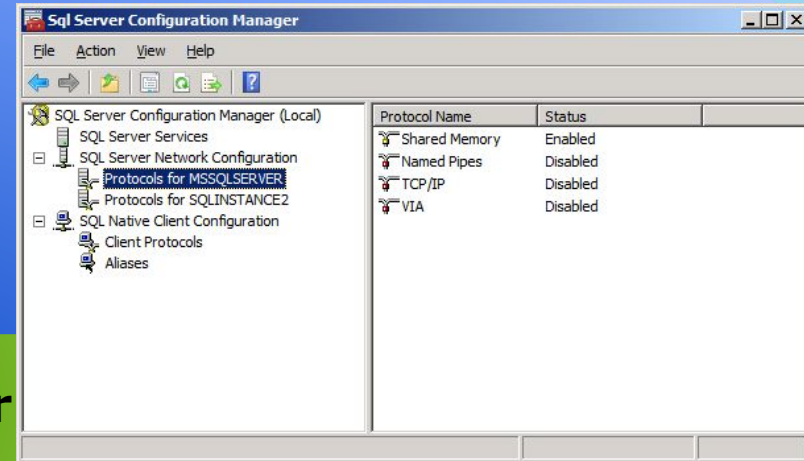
Sql Server Configuration Manager

File Action View Help

SQL Server Configuration Manager (Local)
SQL Server Services
SQL Server Network Configuration
Protocols for MSSQLSERVER
Protocols for SQLINSTANCE2
SQL Native Client Configuration
Client Protocols
Aliases

| Protocol Name | Status |
|---|---|
| Shared Memory | Enabled |
| Named Pipes | Disabled |
| TCP/IP | Disabled |
| VIA | Disabled |

r